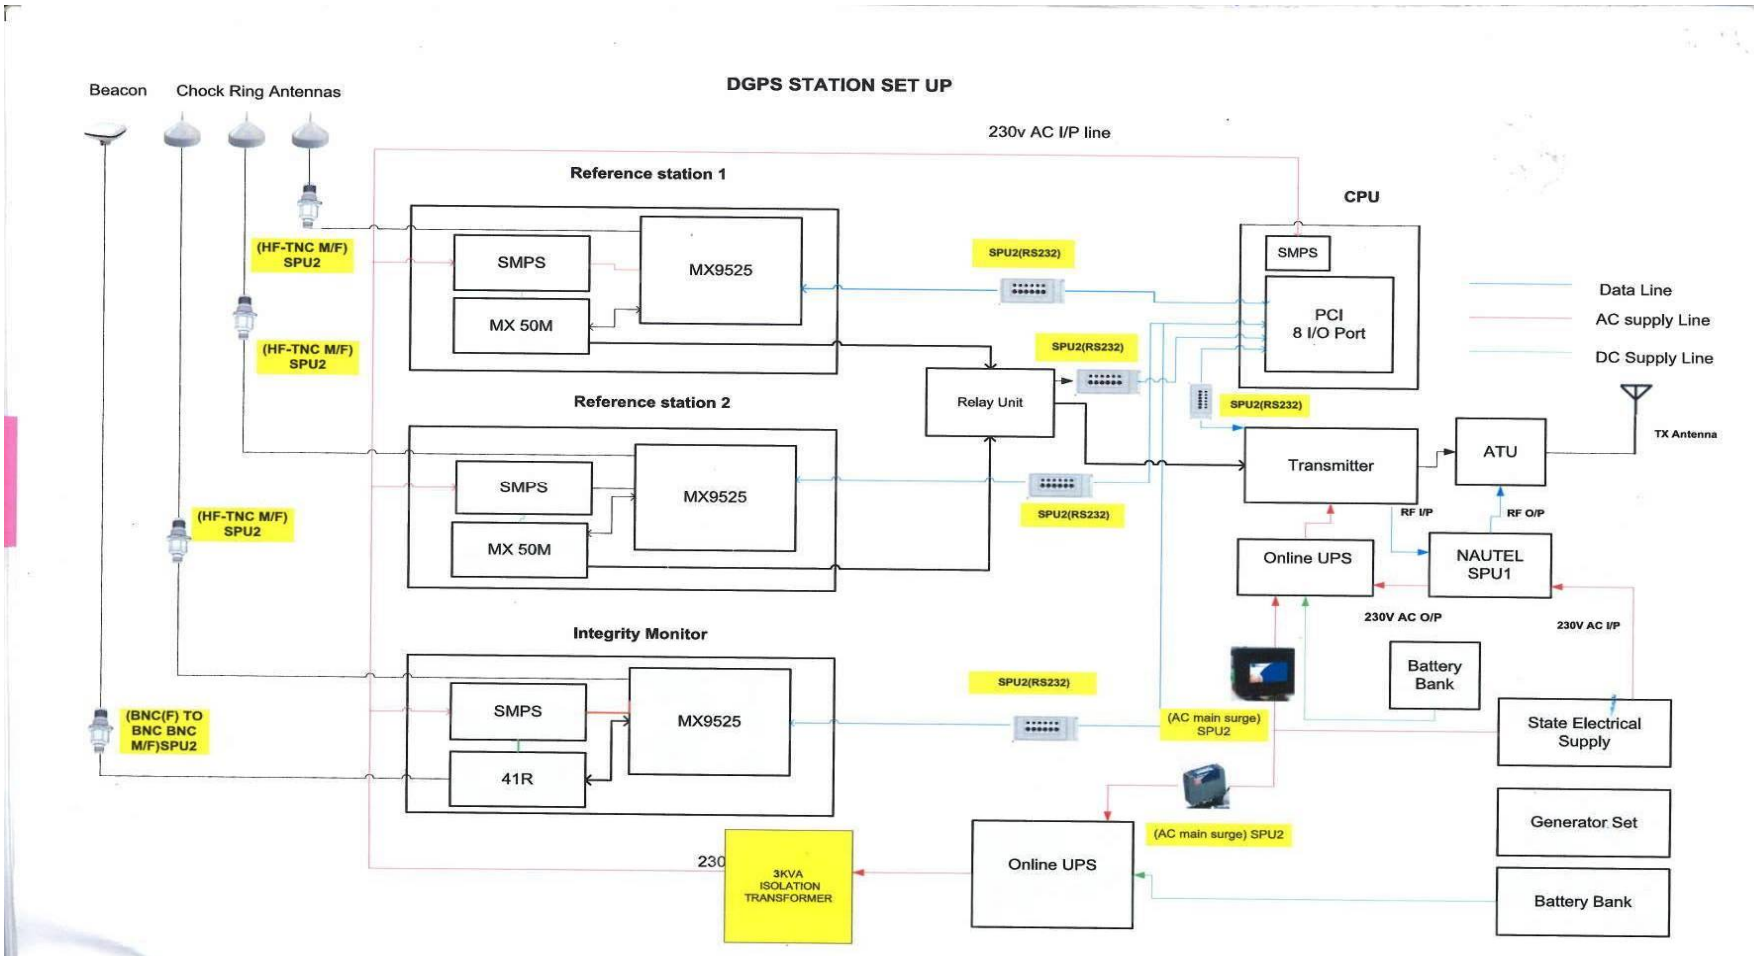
DGPS STATION SET UP

Beacon

Chock Ring Antennas

230v AC I/P line

Reference station 1

CPU

(HF-TNC M/F) SPU2

SMPS

MX9525

SPU2(RS232)

SMPS

PCI
8 I/O Port

MX 50M

Data Line

AC supply Line

DC Supply Line

(HF-TNC M/F) SPU2

SPU2(RS232)

Relay Unit

SPU2(RS232)

Reference station 2

TX Antenna

ATU

Transmitter

SMPS

MX9525

(HF-TNC M/F) SPU2

SPU2(RS232)

RF I/P

RF O/P

MX 50M

NAUTEL SPU1

Online UPS

230V AC O/P

230V AC I/P

Integrity Monitor

Battery Bank

SPU2(RS232)

SMPS

MX9525

(BNC(F) TO BNC BNC M/F)SPU2

(AC main surge) SPU2

State Electrical Supply

41R

(AC main surge) SPU2

Generator Set

230

3KVA ISOLATION TRANSFORMER

Online UPS

Battery Bank